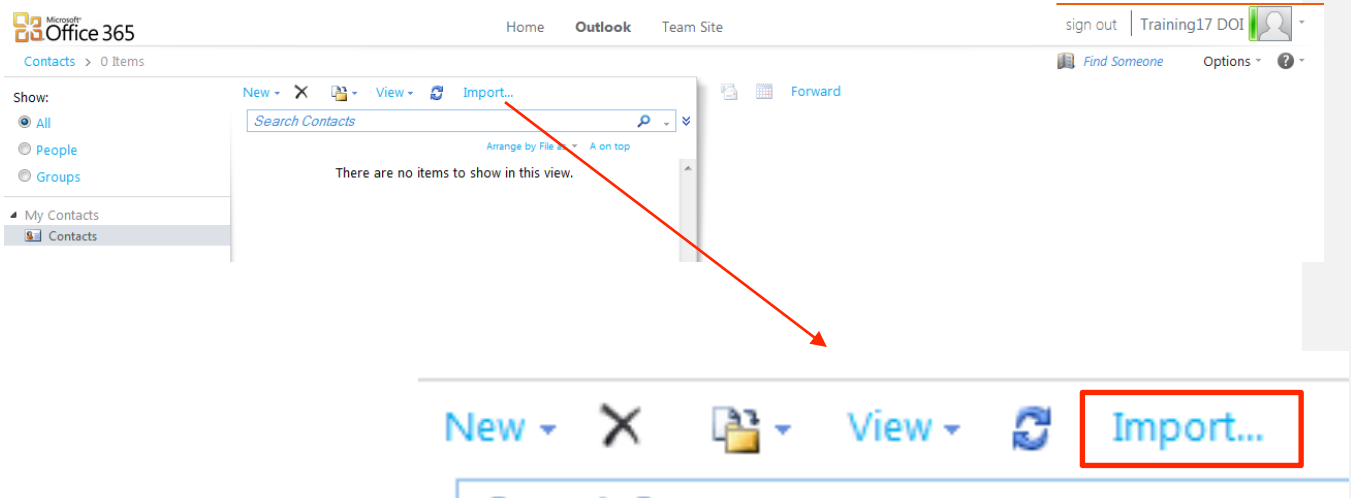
Microsoft Office 365

Home Outlook Team Site

sign out | Training17 DOI

Contacts > 0 Items

Find Someone Options

New X View Import...

Forward

Show:
All
People
Groups

My Contacts
Contacts

Search Contacts

Arrange by File as A on top

There are no items to show in this view.

New X View Import...